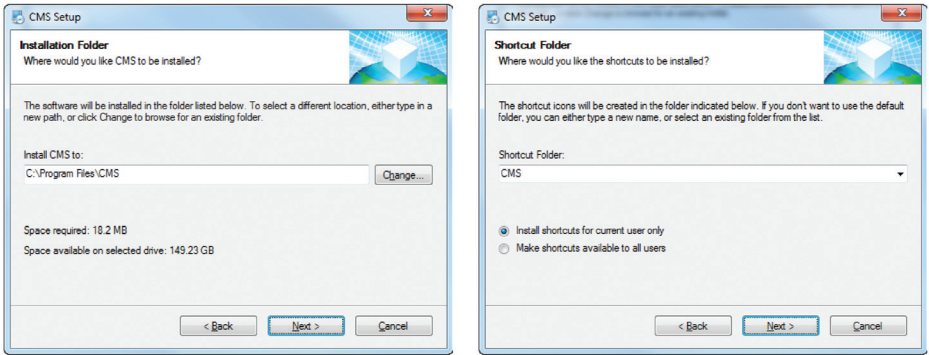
CMS Setup

Installation Folder
Where would you like CMS to be installed?

The software will be installed in the folder listed below. To select a different location, either type in a new path, or click Change to browse for an existing folder.

Install CMS to:
C:\Program Files\CMS

Change...

Space required: 18.2 MB

Space available on selected drive: 149.23 GB

< Back
Next >
Cancel

CMS Setup

Shortcut Folder
Where would you like the shortcuts to be installed?

The shortcut icons will be created in the folder indicated below. If you don't want to use the default folder, you can either type a new name, or select an existing folder from the list.

Shortcut Folder:
CMS

Install shortcuts for current user only
Make shortcuts available to all users

< Back
Next >
Cancel